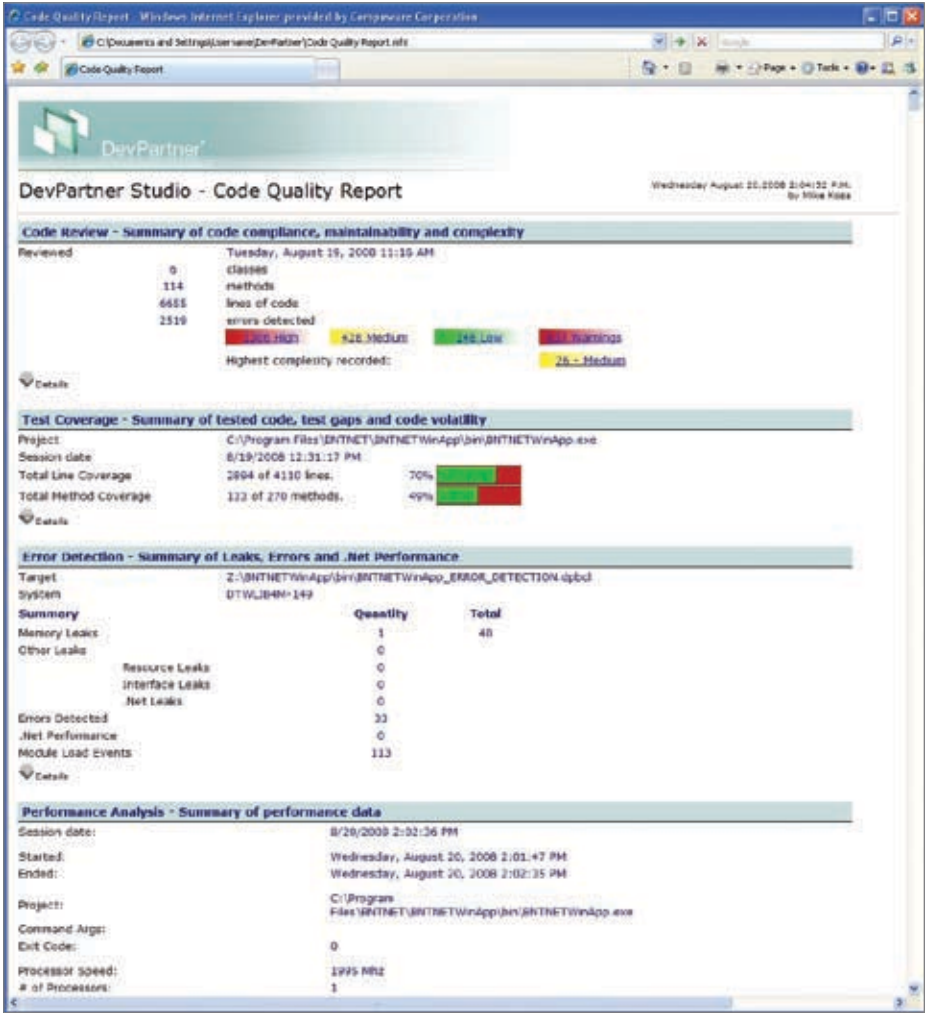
Code Quality Report - Windows Internet Explorer provided by Compuware Corporation

C:\Documents and Settings\Username\DevPartner\Code Quality Report.mht

Code Quality Report

Page • Tools •

DevPartner

DevPartner Studio - Code Quality Report

Wednesday August 20, 2008 2:04:52 P.M. by Mike Koss

Code Review - Summary of code compliance, maintainability and complexity

| | | |
|---|---|---|
| Reviewed | | Tuesday, August 19, 2008 11:16 AM |
| | 6 | classes |
| | 114 | methods |
| | 6655 | lines of code |
| | 2519 | errors detected |

1306 High 428 Medium 146 Low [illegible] Warnings

Highest complexity recorded: 26 - Medium

Details

Test Coverage - Summary of tested code, test gaps and code volatility

| | | |
|---|---|---|
| Project | C:\Program Files\BNTNET\BNTNETWinApp\bin\BNTNETWinApp.exe | |
| Session date | 8/19/2008 12:31:17 PM | |
| Total Line Coverage | 2894 of 4110 lines. | 70% |
| Total Method Coverage | 133 of 270 methods. | 49% |

Details

Error Detection - Summary of Leaks, Errors and .Net Performance

Target Z:\BNTNETWinApp\bin\BNTNETWinApp_ERROR_DETECTION.dpbcl
System DTWLJB4M-149

| Summary | Quantity | Total |
|---|---|---|
| Memory Leaks | 1 | 48 |
| Other Leaks | 0 | |
| Resource Leaks | 0 | |
| Interface Leaks | 0 | |
| .Net Leaks | 0 | |
| Errors Detected | 33 | |
| .Net Performance | 0 | |
| Module Load Events | 113 | |

Details

Performance Analysis - Summary of performance data

| | |
|---|---|
| Session date: | 8/20/2008 2:02:36 PM |
| Started: | Wednesday, August 20, 2008 2:01:47 PM |
| Ended: | Wednesday, August 20, 2008 2:02:35 PM |
| Project: | C:\Program Files\BNTNET\BNTNETWinApp\bin\BNTNETWinApp.exe |
| Command Args: | |
| Exit Code: | 0 |
| Processor Speed: | 1995 MHz |
| # of Processors: | 1 |